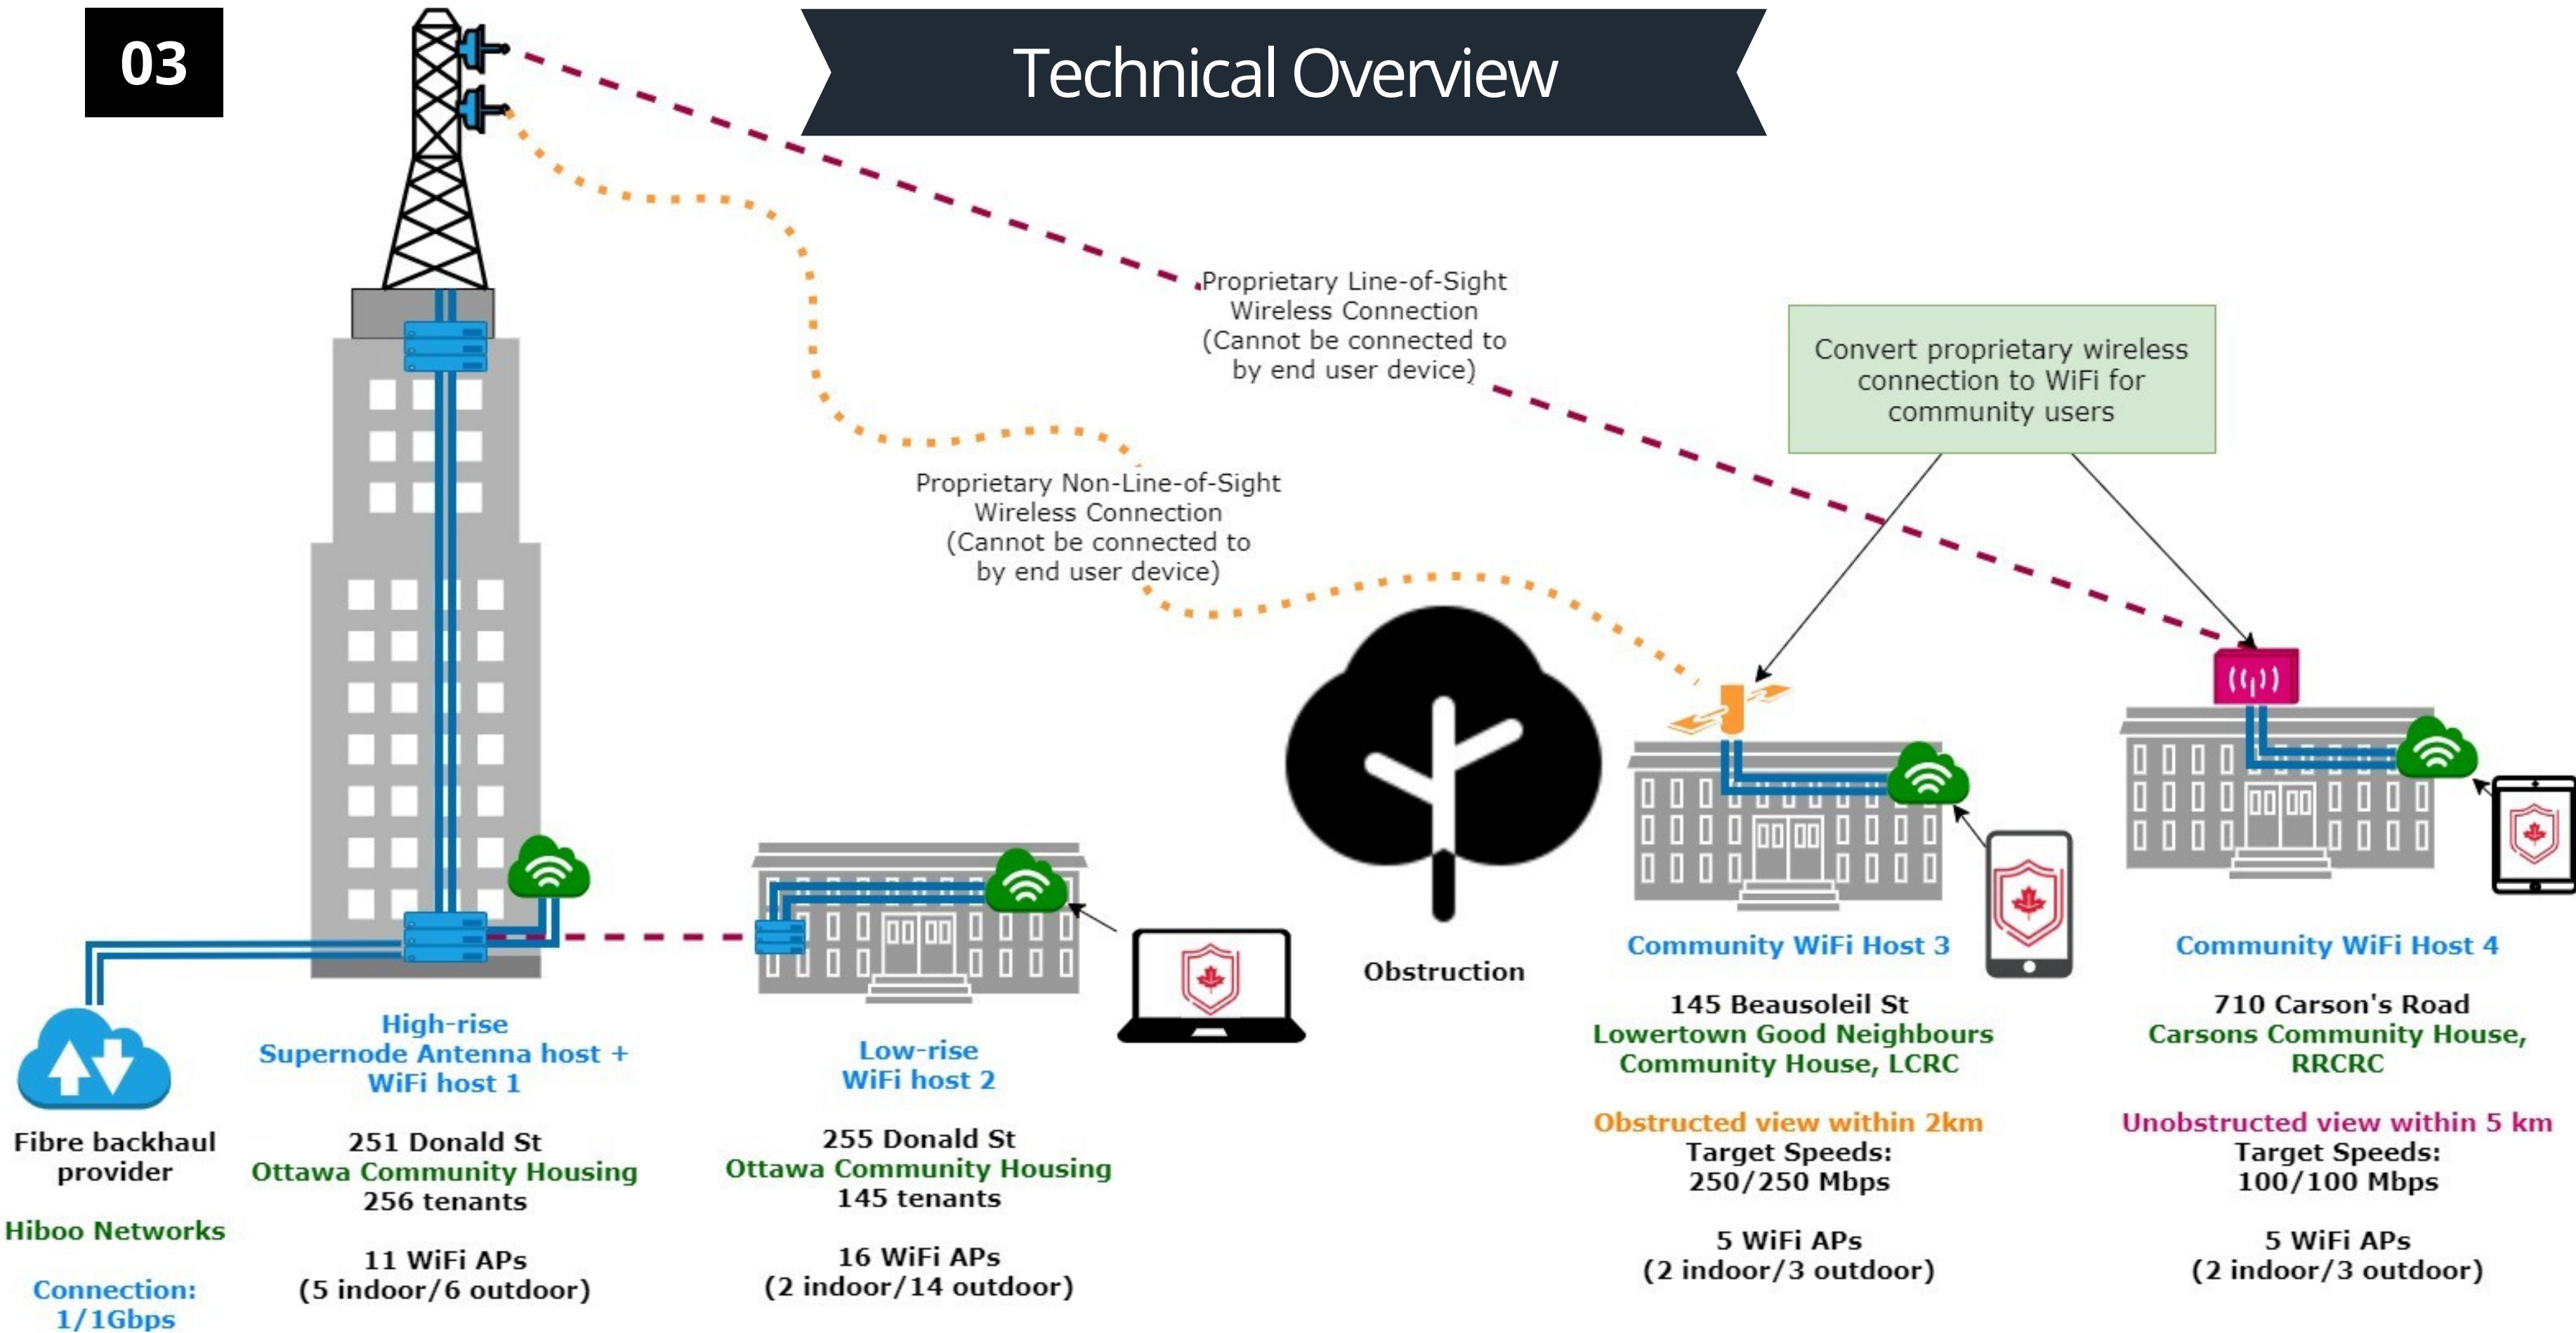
03

Technical Overview

Proprietary Line-of-Sight Wireless Connection (Cannot be connected to by end user device)

Convert proprietary wireless connection to WiFi for community users

Proprietary Non-Line-of-Sight Wireless Connection (Cannot be connected to by end user device)

Obstruction

Fibre backhaul provider

Hiboo Networks

Connection: 1/1Gbps

High-rise Supernode Antenna host + WiFi host 1

251 Donald St
Ottawa Community Housing
256 tenants

11 WiFi APs
(5 indoor/6 outdoor)

Low-rise WiFi host 2

255 Donald St
Ottawa Community Housing
145 tenants

16 WiFi APs
(2 indoor/14 outdoor)

Community WiFi Host 3

145 Beausoleil St
Lowertown Good Neighbours Community House, LCRC

Obstructed view within 2km
Target Speeds:
250/250 Mbps

5 WiFi APs
(2 indoor/3 outdoor)

Community WiFi Host 4

710 Carson's Road
Carsons Community House, RRCRC

Unobstructed view within 5 km
Target Speeds:
100/100 Mbps

5 WiFi APs
(2 indoor/3 outdoor)